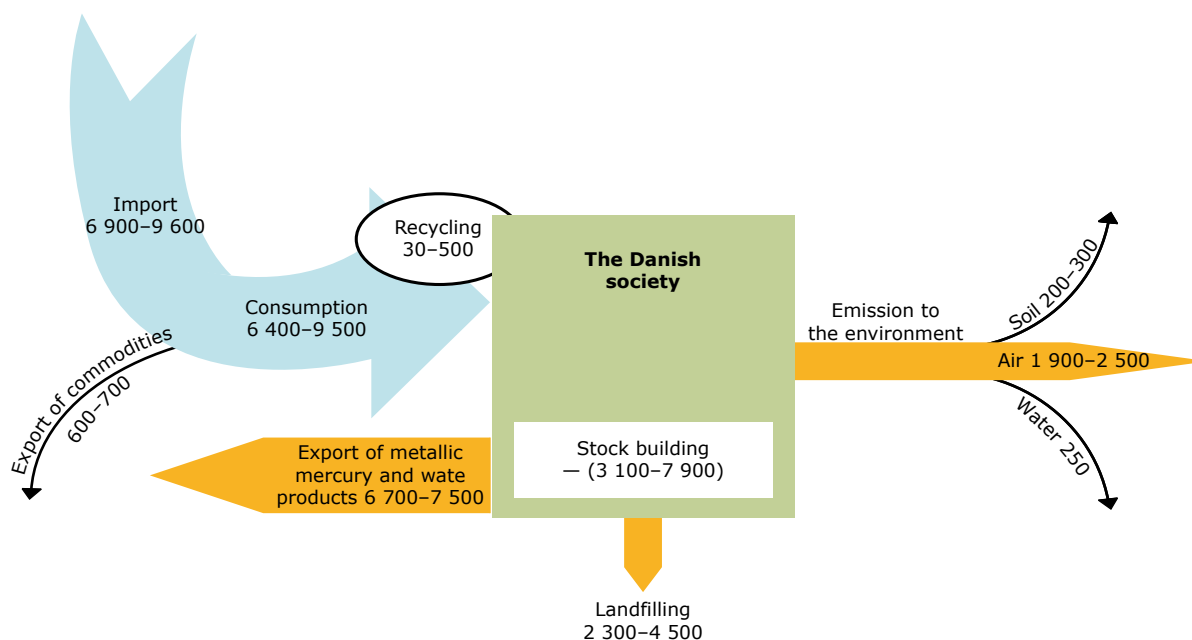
Import
6 900–9 600

Recycling
30–500

The Danish society

Consumption
6 400–9 500

Export of commodities
600–700

Emission to the environment

Soil 200–300

Air 1 900–2 500

Water 250

Export of metallic mercury and wate products 6 700–7 500

Stock building
— (3 100–7 900)

Landfilling
2 300–4 500